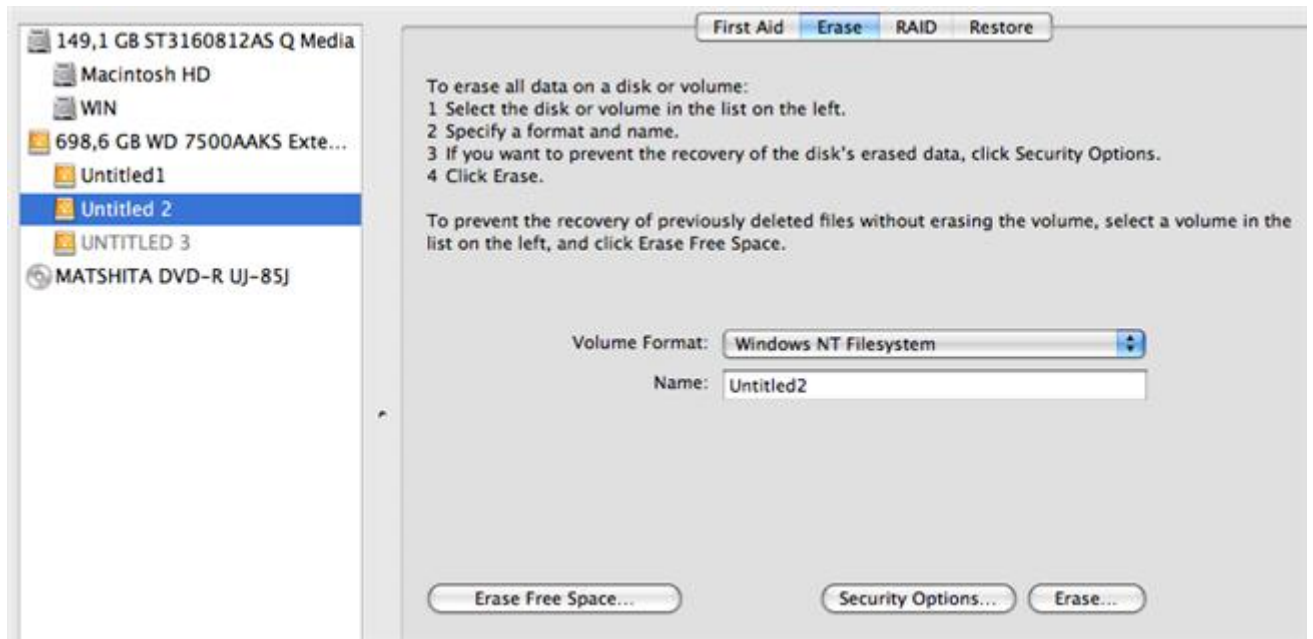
149,1 GB ST3160812AS Q Media
Macintosh HD
WIN
698,6 GB WD 7500AAKS Exte...
Untitled1
Untitled 2
UNTITLED 3
MATSHITA DVD-R UJ-85J

First Aid | Erase | RAID | Restore

To erase all data on a disk or volume:
1 Select the disk or volume in the list on the left.
2 Specify a format and name.
3 If you want to prevent the recovery of the disk's erased data, click Security Options.
4 Click Erase.

To prevent the recovery of previously deleted files without erasing the volume, select a volume in the list on the left, and click Erase Free Space.

Volume Format: Windows NT Filesystem
Name: Untitled2

Erase Free Space...
Security Options...
Erase...